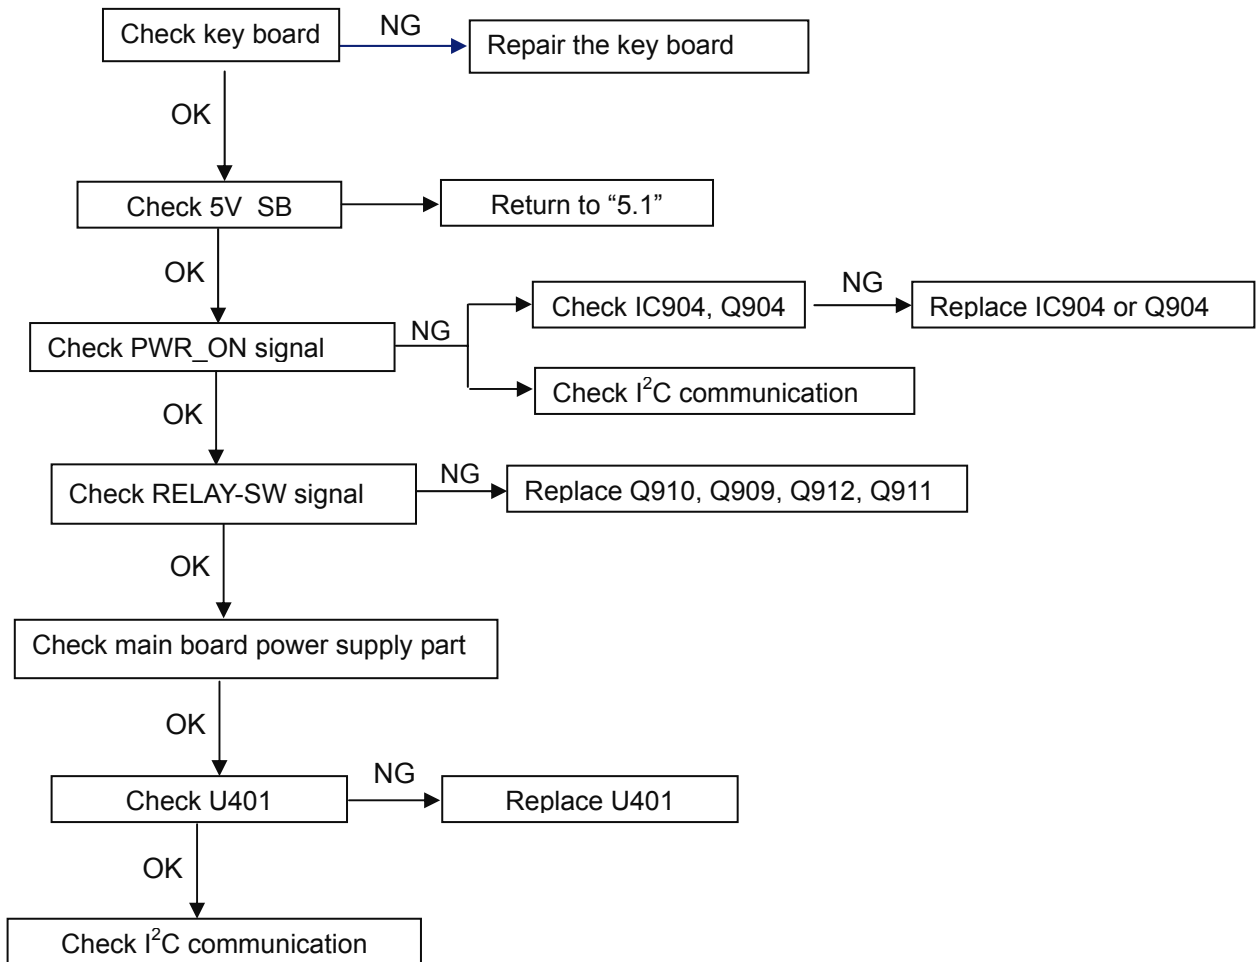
Check key board
NG
Repair the key board
OK
Check 5V SB
Return to “5.1”
OK
Check PWR_ON signal
NG
Check IC904, Q904
NG
Replace IC904 or Q904
Check $I^2C$ communication
OK
Check RELAY-SW signal
NG
Replace Q910, Q909, Q912, Q911
OK
Check main board power supply part
OK
Check U401
NG
Replace U401
OK
Check $I^2C$ communication